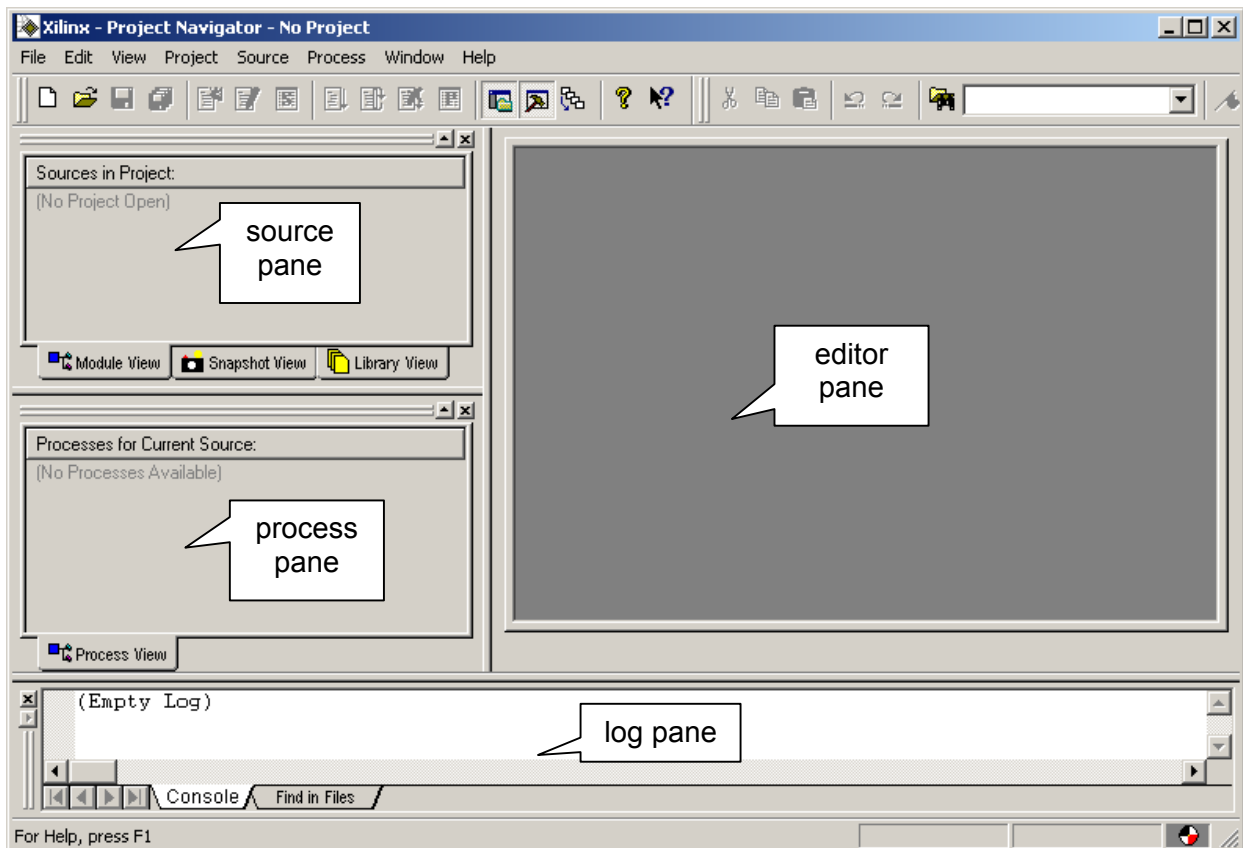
Xilinx - Project Navigator - No Project

File Edit View Project Source Process Window Help

Sources in Project:
(No Project Open)

source pane

Module View Snapshot View Library View

Processes for Current Source:
(No Processes Available)

process pane

Process View

editor pane

(Empty Log)

log pane

Console Find in Files

For Help, press F1